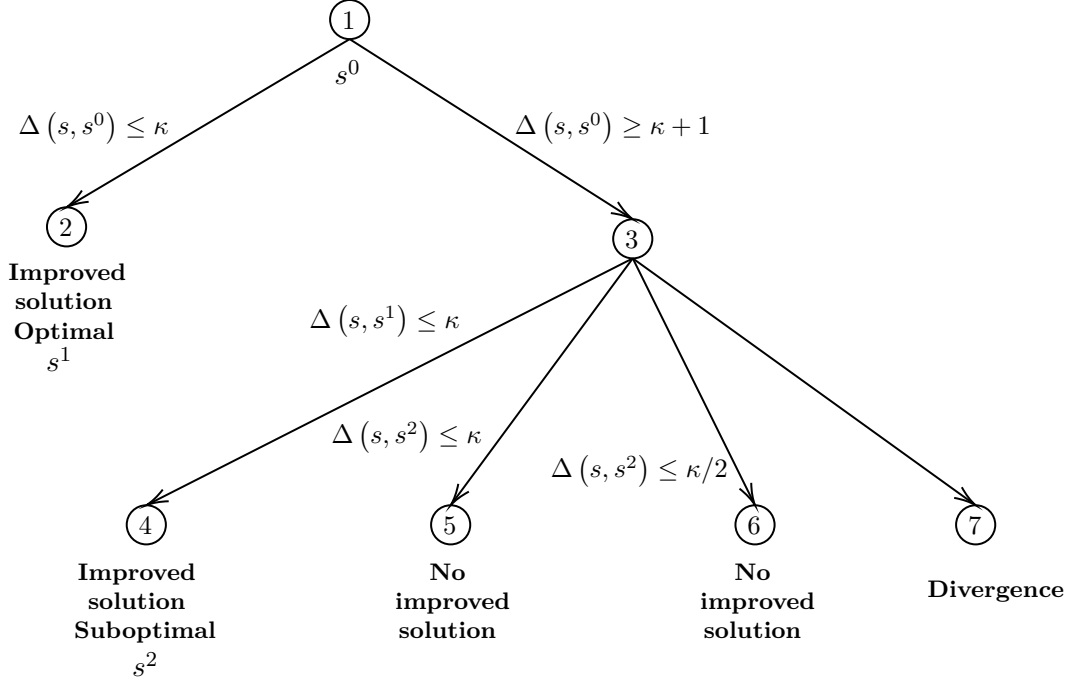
1

$s^0$

$\Delta\left(s, s^0\right) \leq \kappa$

$\Delta\left(s, s^0\right) \geq \kappa + 1$

2

**Improved solution Optimal**

$s^1$

3

$\Delta\left(s, s^1\right) \leq \kappa$

$\Delta\left(s, s^2\right) \leq \kappa$

$\Delta\left(s, s^2\right) \leq \kappa/2$

4

**Improved solution Suboptimal**

$s^2$

5

**No improved solution**

6

**No improved solution**

7

**Divergence**